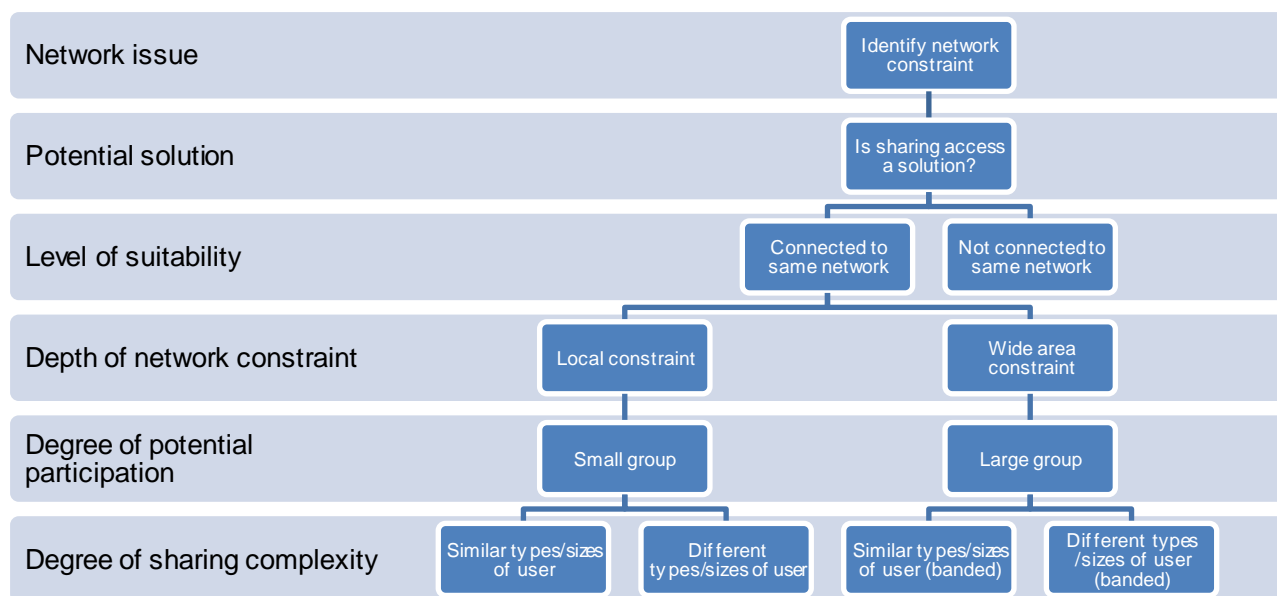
Network issue

Identify network constraint

Potential solution

Is sharing access a solution?

Level of suitability

Connected to same network

Not connected to same network

Depth of network constraint

Local constraint

Wide area constraint

Degree of potential participation

Small group

Large group

Degree of sharing complexity

Similar types/sizes of user

Different types/sizes of user

Similar types/sizes of user (banded)

Different types /sizes of user (banded)